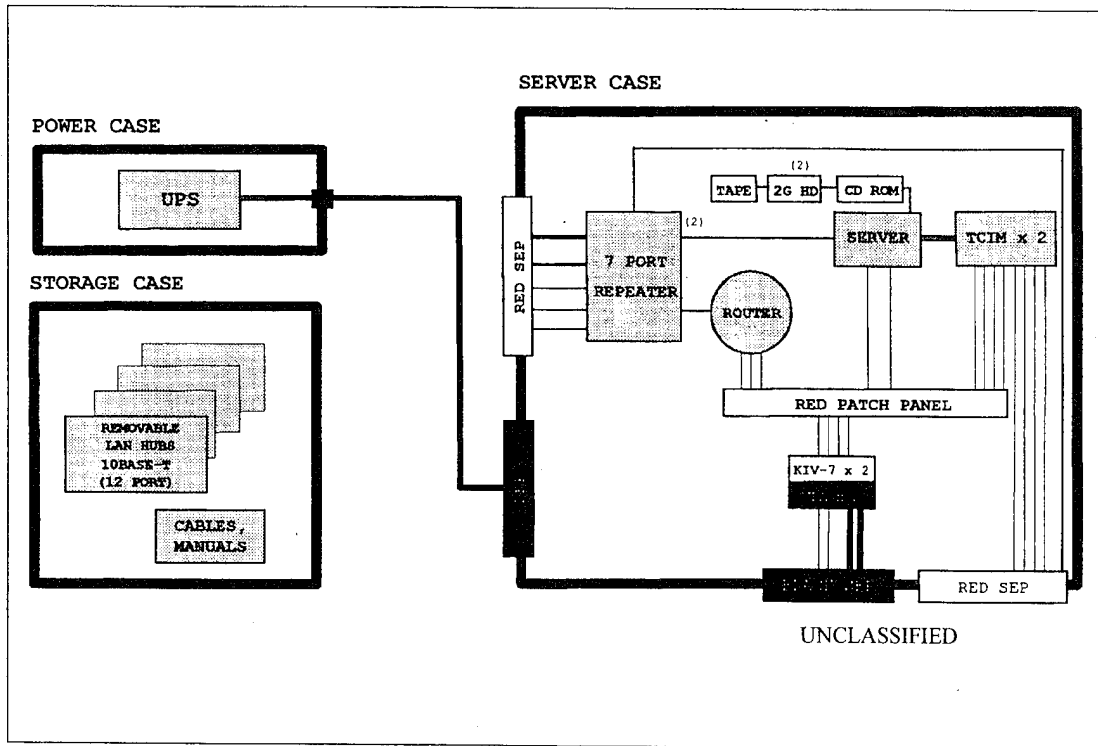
SERVER CASE

POWER CASE

UPS

STORAGE CASE

REMOVABLE LAN HUBS 10BASE-T (12 PORT)

CABLES, MANUALS

RED SEP

7 PORT REPEATER

(2)

TAPE

(2)

2G HD

CD ROM

SERVER

TCIM x 2

ROUTER

RED PATCH PANEL

KIV-7 x 2

RED SEP

UNCLASSIFIED